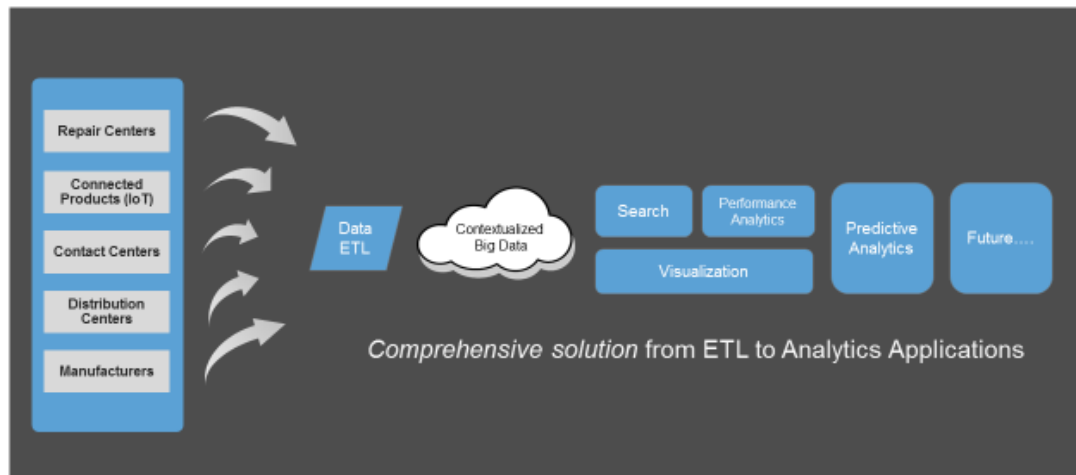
Repair Centers

Connected Products (IoT)

Contact Centers

Distribution Centers

Manufacturers

Data ETL

Contextualized Big Data

Search

Performance Analytics

Visualization

Predictive Analytics

Future....

Comprehensive solution from ETL to Analytics Applications